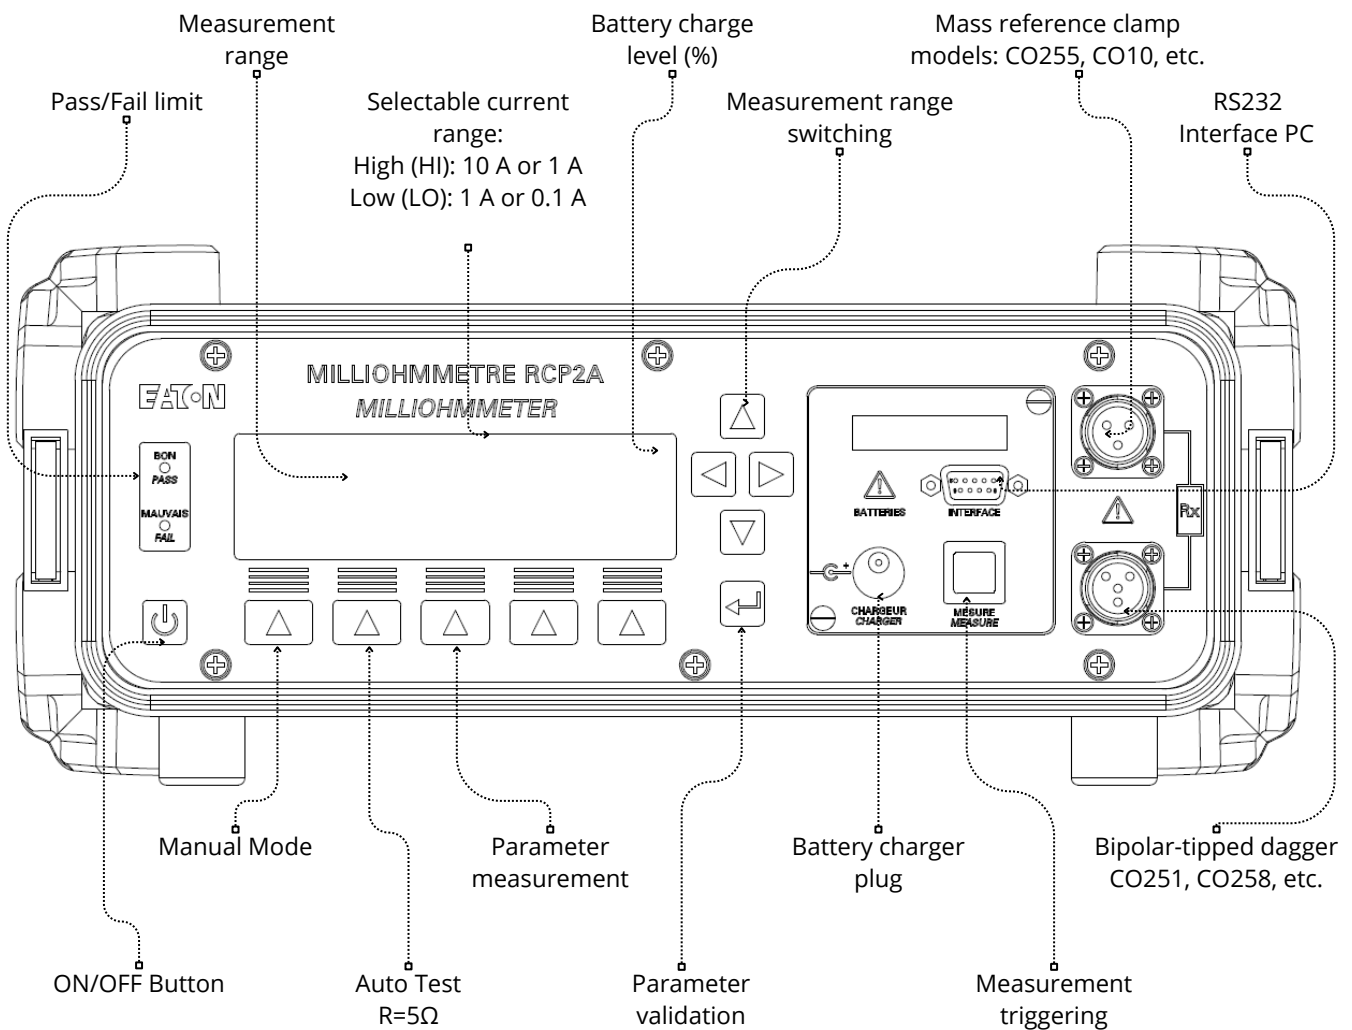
Measurement range

Battery charge level (%)

Mass reference clamp models: CO255, CO10, etc.

Pass/Fail limit

Selectable current range:
High (HI): 10 A or 1 A
Low (LO): 1 A or 0.1 A

Measurement range switching

RS232 Interface PC

EATON

MILLIOHMMETRE RCP2A
MILLIOHMMETER

BON
PASS

MAUVAIS
FAIL

BATTERIES

INTERFACE

Rx

CHARGEUR
CHARGER

MESURE
MEASURE

Manual Mode

Parameter measurement

Battery charger plug

Bipolar-tipped dagger CO251, CO258, etc.

ON/OFF Button

Auto Test R=5Ω

Parameter validation

Measurement triggering